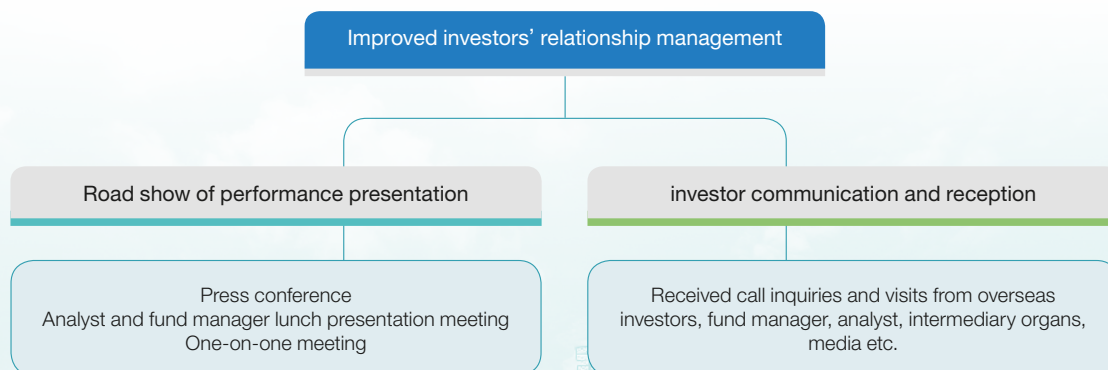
Improved investors’ relationship management

Road show of performance presentation

investor communication and reception

Press conference
Analyst and fund manager lunch presentation meeting
One-on-one meeting

Received call inquiries and visits from overseas investors, fund manager, analyst, intermediary organs, media etc.